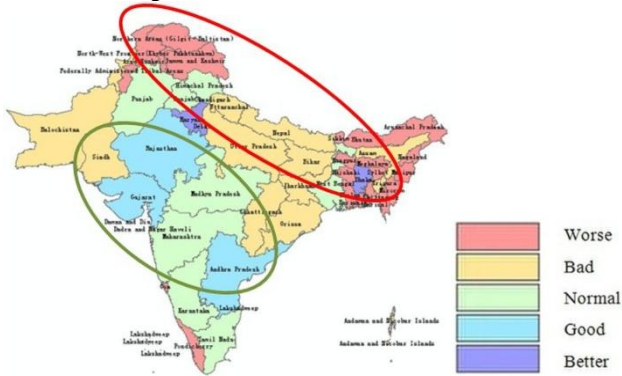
Northern Areas (Gilgit-Baltistan)
North-West Frontier (Khyber Pakhtunkhwa)
Azad Kashmir
Jammu and Kashmir
Federally Administered Tribal Areas
Himachal Pradesh
Punjab
Punjab
Chandigarh
Uttaranchal
Haryana
Delhi
Balochistan
Nepal
Sikkim
Bhutan
Arunachal Pradesh
Sindh
Rajasthan
Uttar Pradesh
Bihar
Assam
Nagaland
Meghalaya
Manipur
Sylhet
Tripura
Mizoram
Gujarat
Madhya Pradesh
Jharkhand
West Bengal
Dhaka
Chittagong
Daman and Diu
Dadra and Nagar Haveli
Maharashtra
Chhattisgarh
Orissa
Andhra Pradesh
Goa
Karnataka
Lakshadweep
Lakshadweep
Lakshadweep
Lakshadweep
Pondicherry
Tamil Nadu
Andaman and Nicobar Islands
Andaman and Nicobar Islands

Worse
Bad
Normal
Good
Better